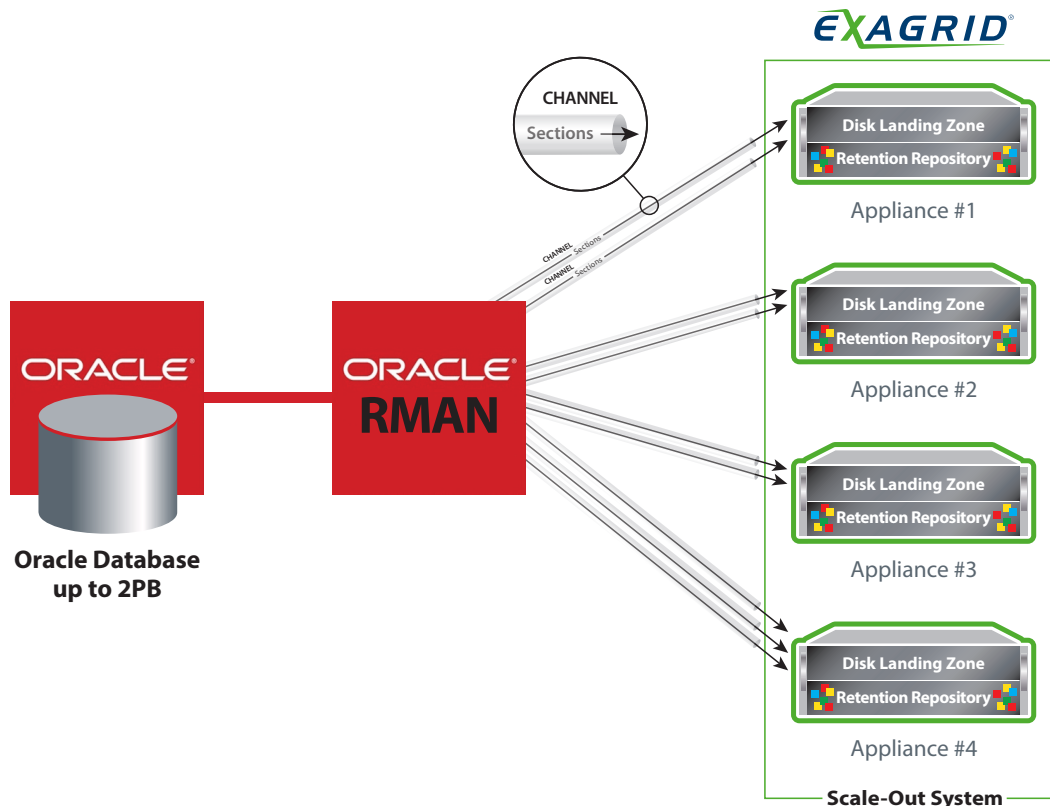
EXAGRID®

CHANNEL
Sections

CHANNEL Sections
CHANNEL Sections

ORACLE®

Oracle Database up to 2PB

ORACLE®
RMAN

Disk Landing Zone
Retention Repository
Appliance #1

Disk Landing Zone
Retention Repository
Appliance #2

Disk Landing Zone
Retention Repository
Appliance #3

Disk Landing Zone
Retention Repository
Appliance #4

Scale-Out System